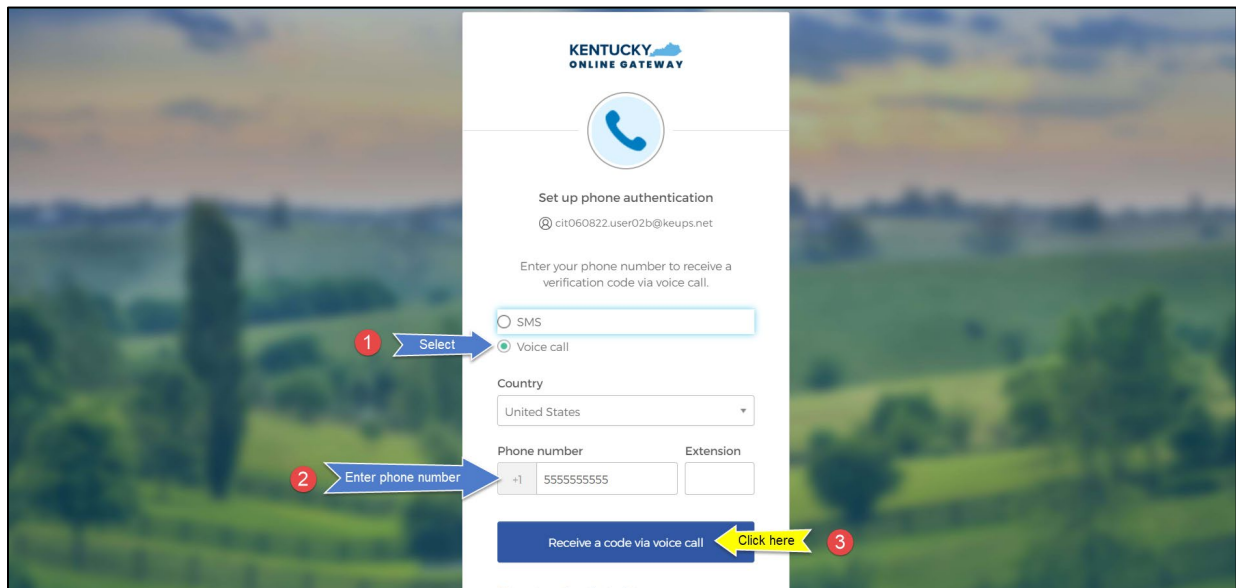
KENTUCKY
ONLINE GATEWAY

Set up phone authentication

cit060822.user02b@keups.net

Enter your phone number to receive a verification code via voice call.

SMS

1 Select

Voice call

Country

United States

Phone number

Extension

2 Enter phone number

+1 5555555555

Receive a code via voice call

Click here 3